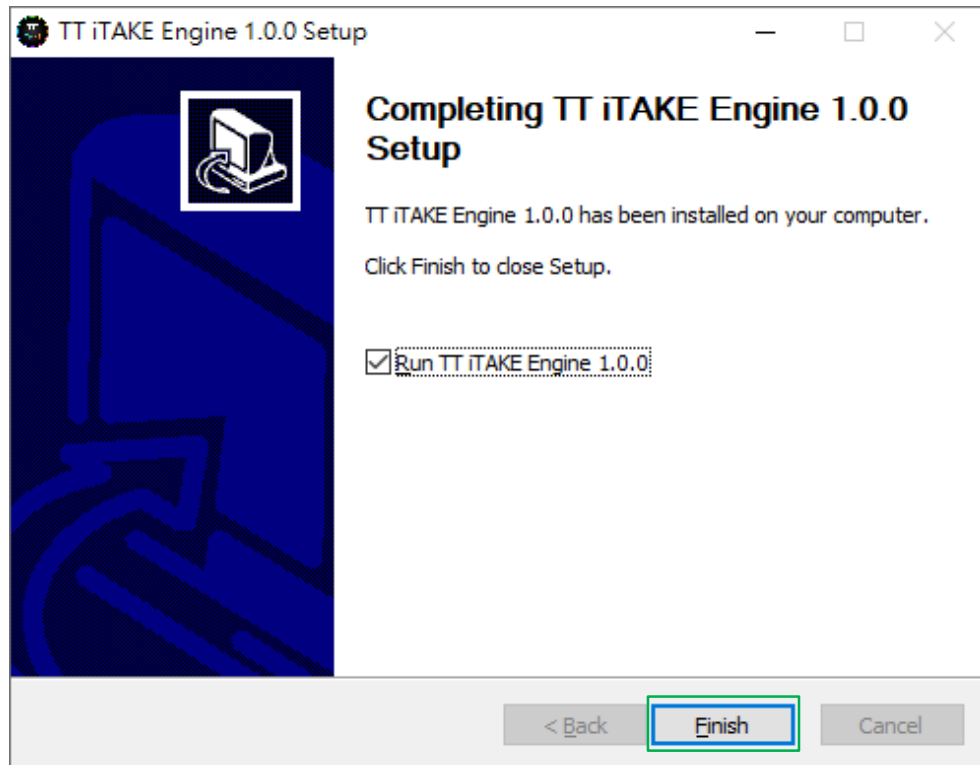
TT iTAKE Engine 1.0.0 Setup

Completing TT iTAKE Engine 1.0.0 Setup

TT iTAKE Engine 1.0.0 has been installed on your computer.

Click Finish to close Setup.

Run TT iTAKE Engine 1.0.0

< Back

Finish

Cancel